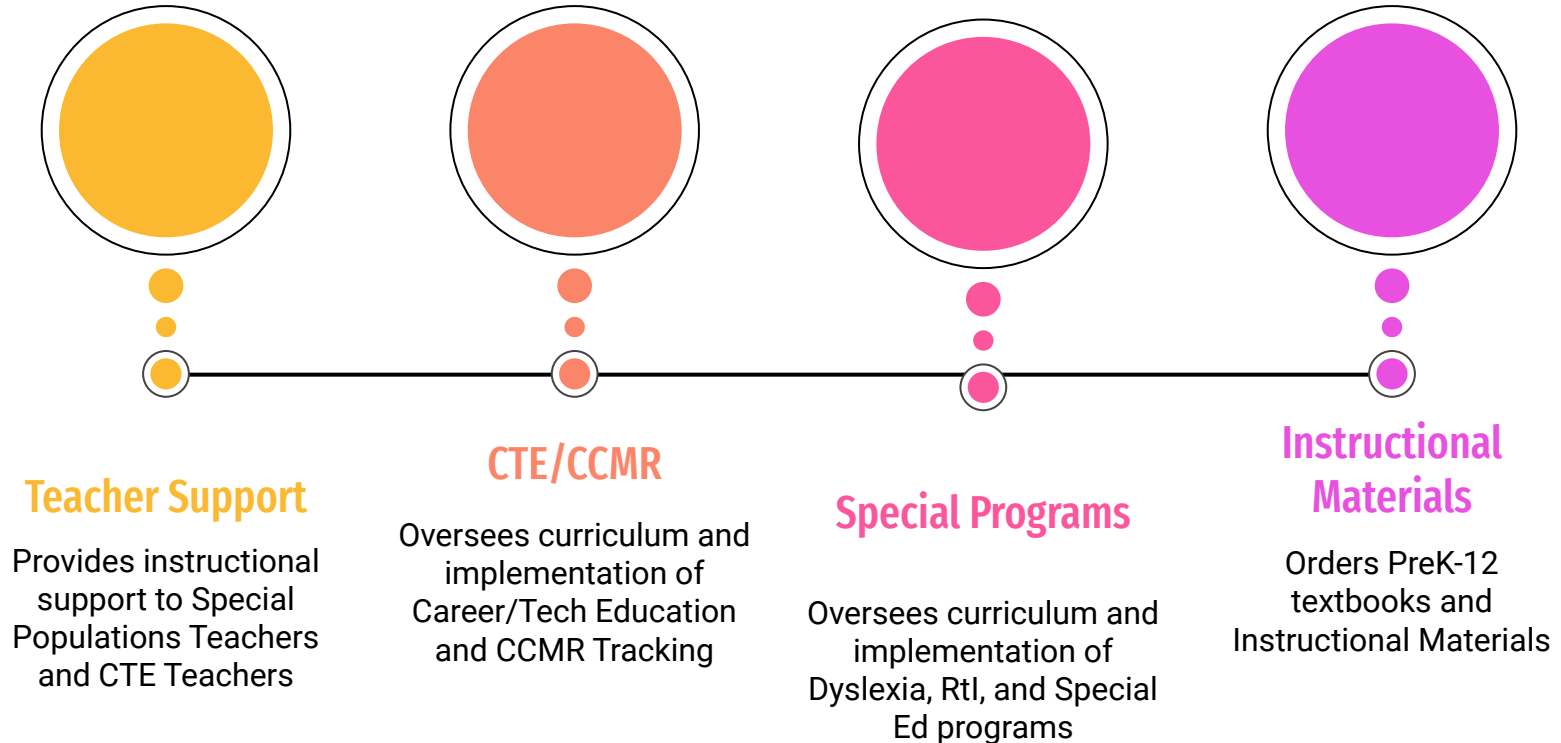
Teacher Support

Provides instructional support to Special Populations Teachers and CTE Teachers

CTE/CCMR

Oversees curriculum and implementation of Career/Tech Education and CCMR Tracking

Special Programs

Oversees curriculum and implementation of Dyslexia, RtI, and Special Ed programs

Instructional Materials

Orders PreK-12 textbooks and Instructional Materials